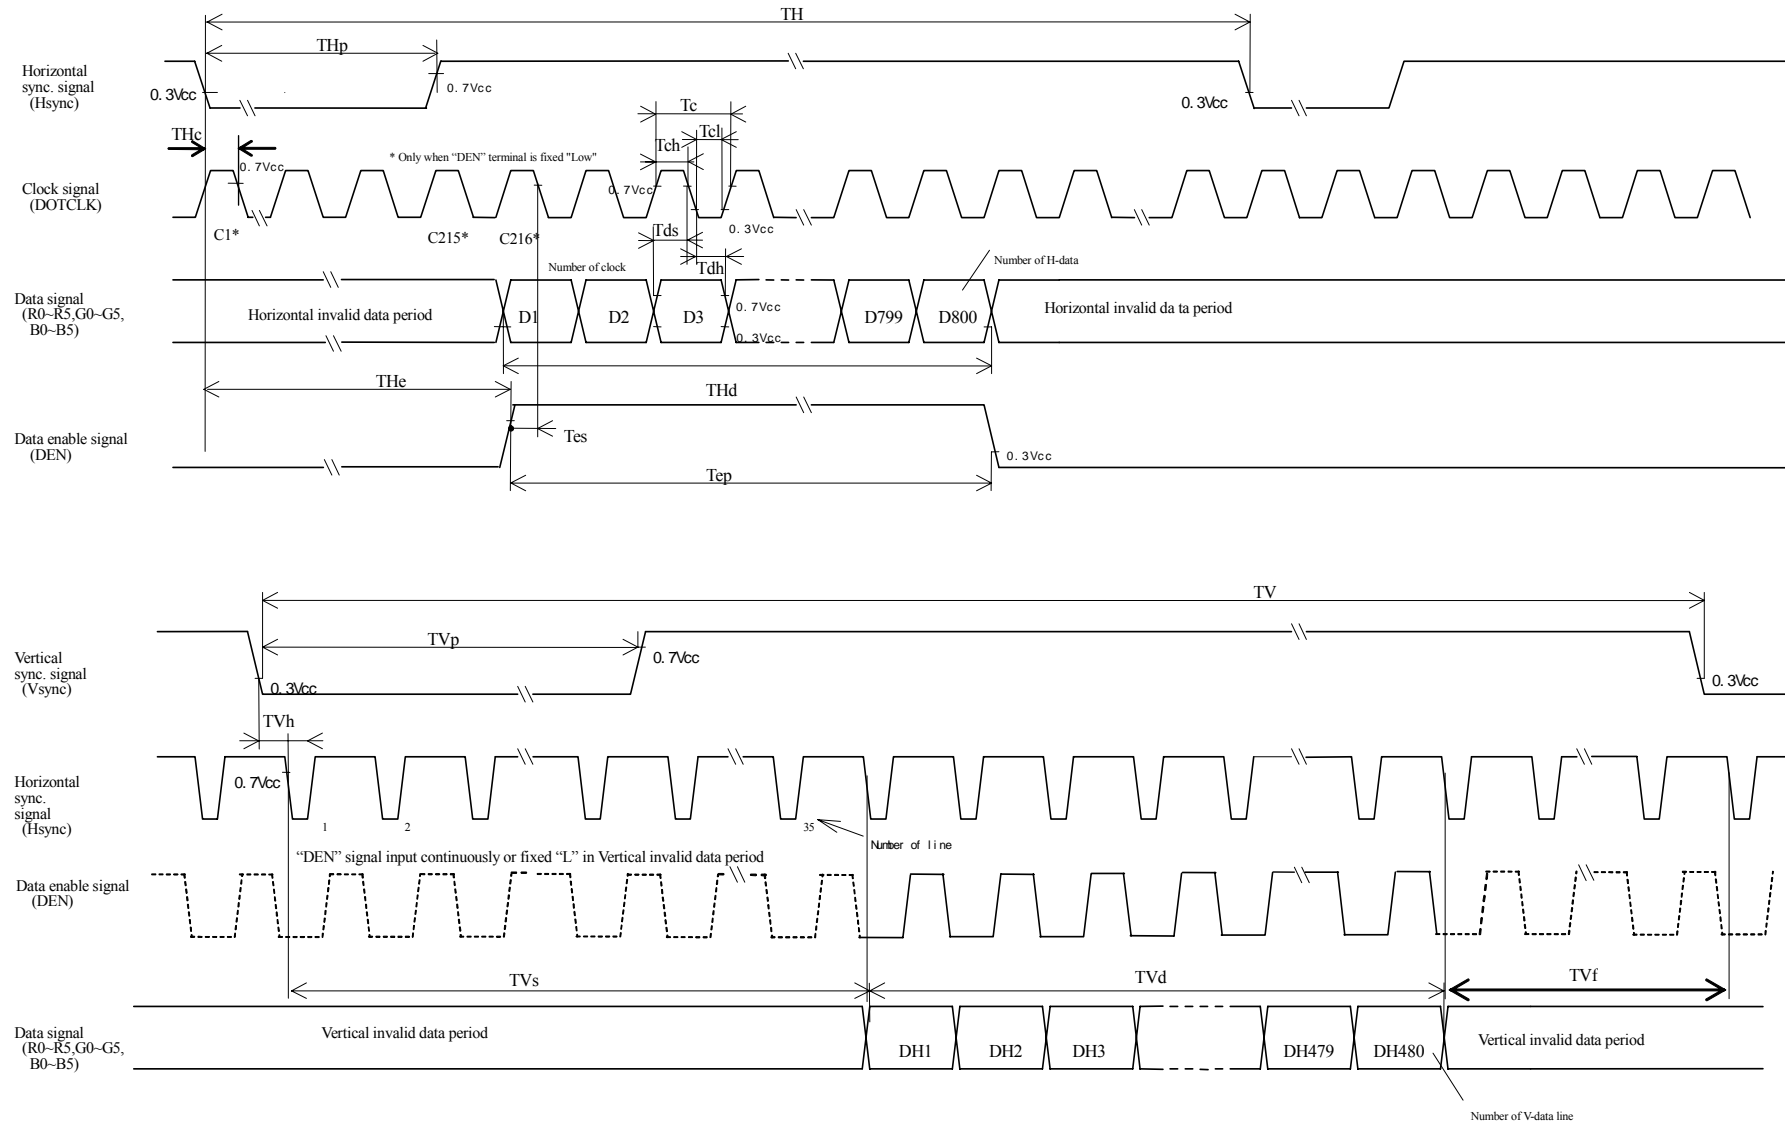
TH

THp

Horizontal sync. signal (Hsync)

0.3Vcc

0.7Vcc

0.3Vcc

Tc

Tcl

THc

Tch

0.7Vcc

* Only when "DEN" terminal is fixed "Low"

Clock signal (DOTCLK)

0.7Vcc

0.3Vcc

C1*

C215*

C216*

Tds

Tdh

Number of clock

Number of H-data

Data signal (R0~R5,G0~G5, B0~B5)

Horizontal invalid data period

D1

D2

D3

0.7Vcc

0.3Vcc

D799

D800

Horizontal invalid da ta period

THe

THd

Data enable signal (DEN)

Tes

0.3Vcc

Tep

TV

TVp

Vertical sync. signal (Vsync)

0.7Vcc

0.3Vcc

0.3Vcc

TVh

Horizontal sync. signal (Hsync)

0.7Vcc

1

2

35

Number of line

"DEN" signal input continuously or fixed "L" in Vertical invalid data period

Data enable signal (DEN)

TVs

TVd

TVf

Data signal (R0~R5,G0~G5, B0~B5)

Vertical invalid data period

DH1

DH2

DH3

DH479

DH480

Vertical invalid data period

Number of V-data line